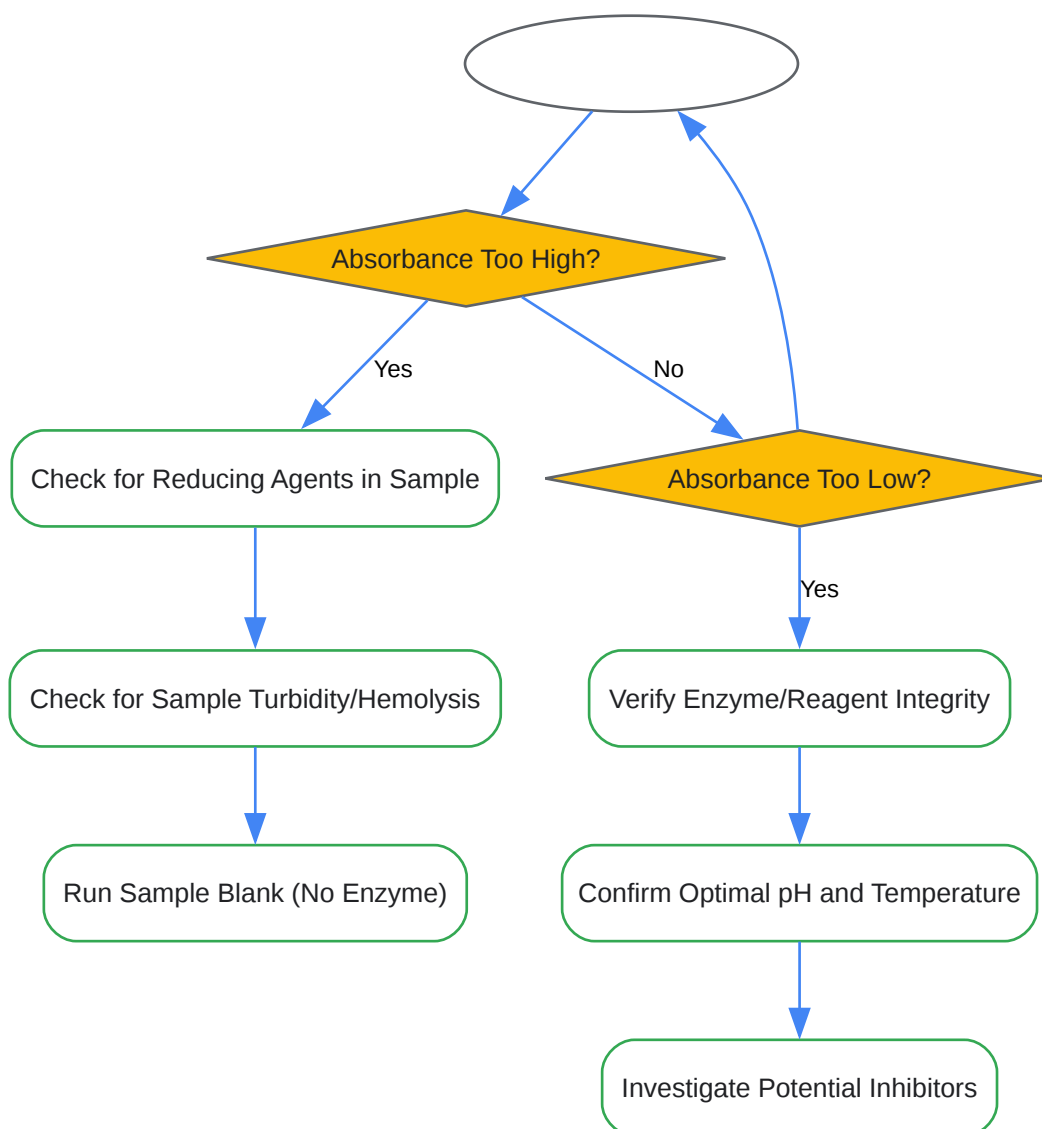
Absorbance Too High?

Yes

No

Check for Reducing Agents in Sample

Absorbance Too Low?

Yes

Check for Sample Turbidity/Hemolysis

Verify Enzyme/Reagent Integrity

Run Sample Blank (No Enzyme)

Confirm Optimal pH and Temperature

Investigate Potential Inhibitors